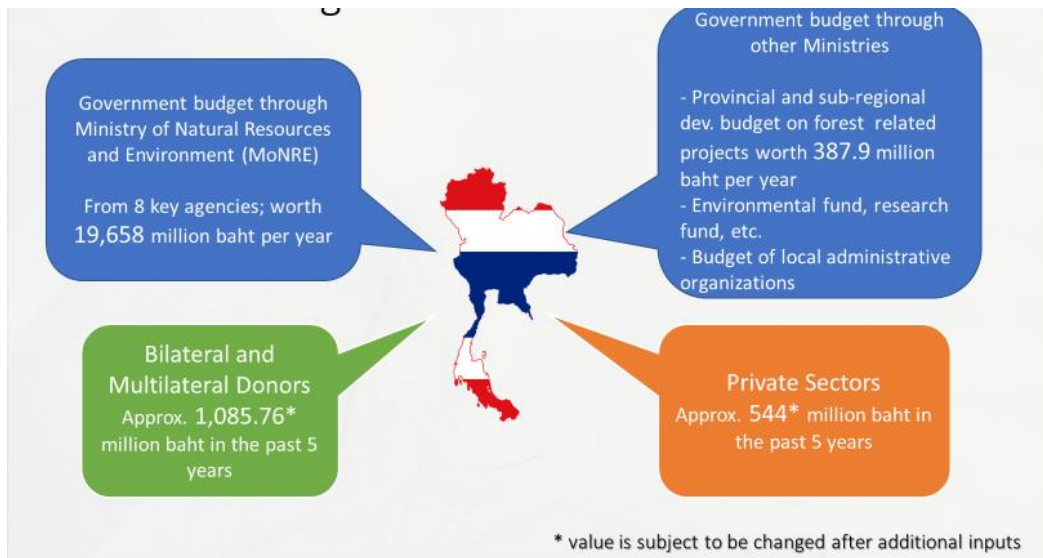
Government budget through Ministry of Natural Resources and Environment (MoNRE)

From 8 key agencies; worth 19,658 million baht per year

Government budget through other Ministries

- Provincial and sub-regional dev. budget on forest related projects worth 387.9 million baht per year
- Environmental fund, research fund, etc.
- Budget of local administrative organizations

Bilateral and Multilateral Donors
Approx. 1,085.76* million baht in the past 5 years

Private Sectors
Approx. 544* million baht in the past 5 years

* value is subject to be changed after additional inputs